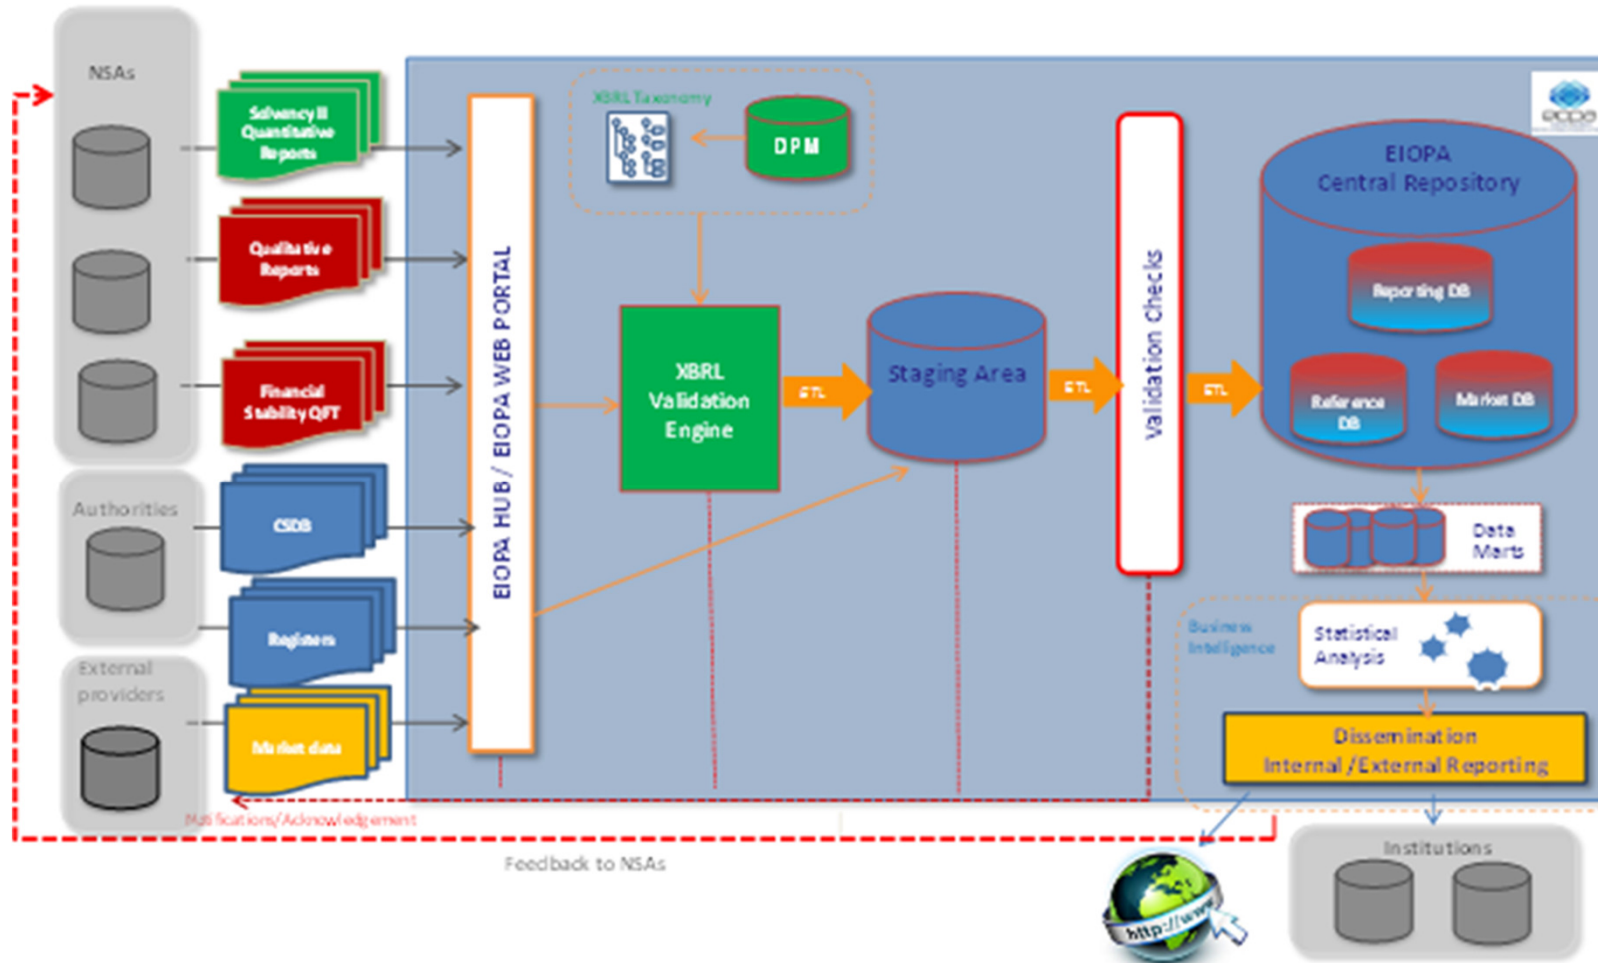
NSAs

Solvency II Quantitative Reports

Qualitative Reports

Financial Stability QFT

Authorities

CSDB

Registers

External providers

Market data

EIOPA HUB / EIOPA WEB PORTAL

XBRL Taxonomy

DPM

XBRL Validation Engine

ETL

Staging Area

ETL

Validation Checks

ETL

eiopa

EIOPA Central Repository

Reporting DB

Reference DB

Market DB

Data Marts

Business Intelligence

Statistical Analysis

Dissemination Internal /External Reporting

Notifications/Acknowledgement

Feedback to NSAs

http://www

Institutions